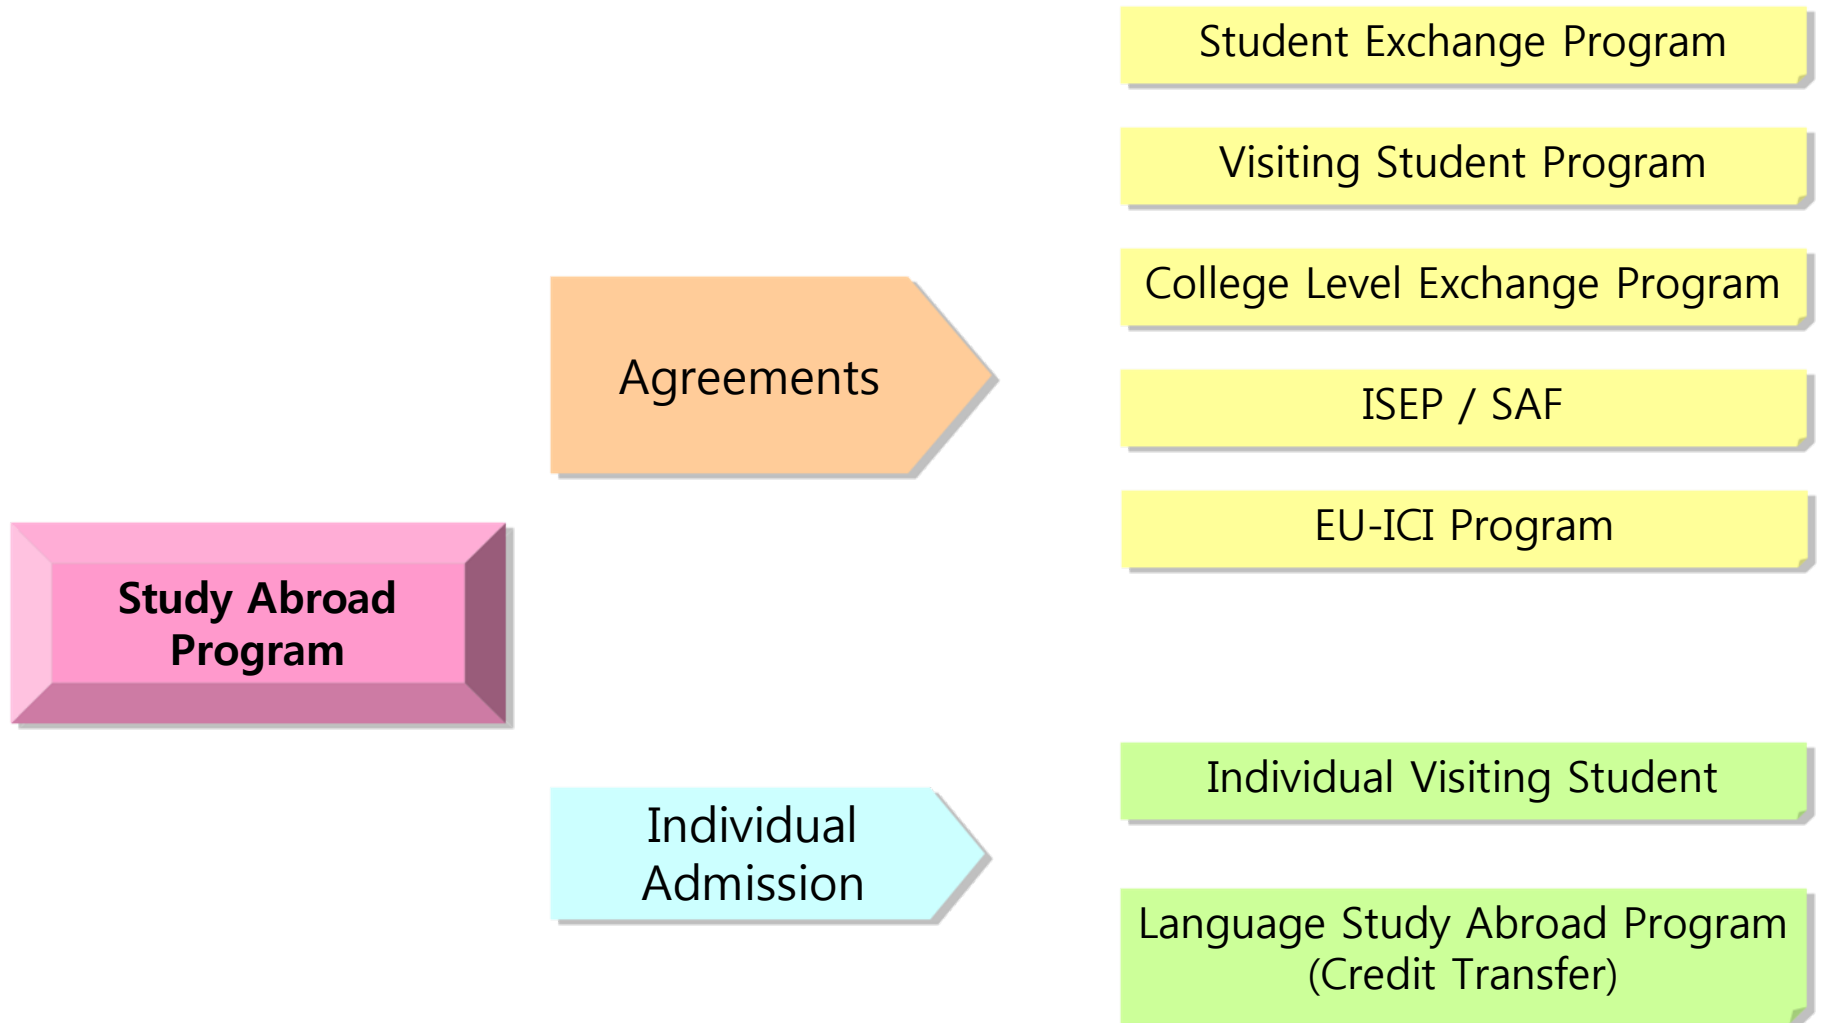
Study Abroad Program

Agreements

Student Exchange Program

Visiting Student Program

College Level Exchange Program

ISEP / SAF

EU-ICI Program

Individual Admission

Individual Visiting Student

Language Study Abroad Program (Credit Transfer)